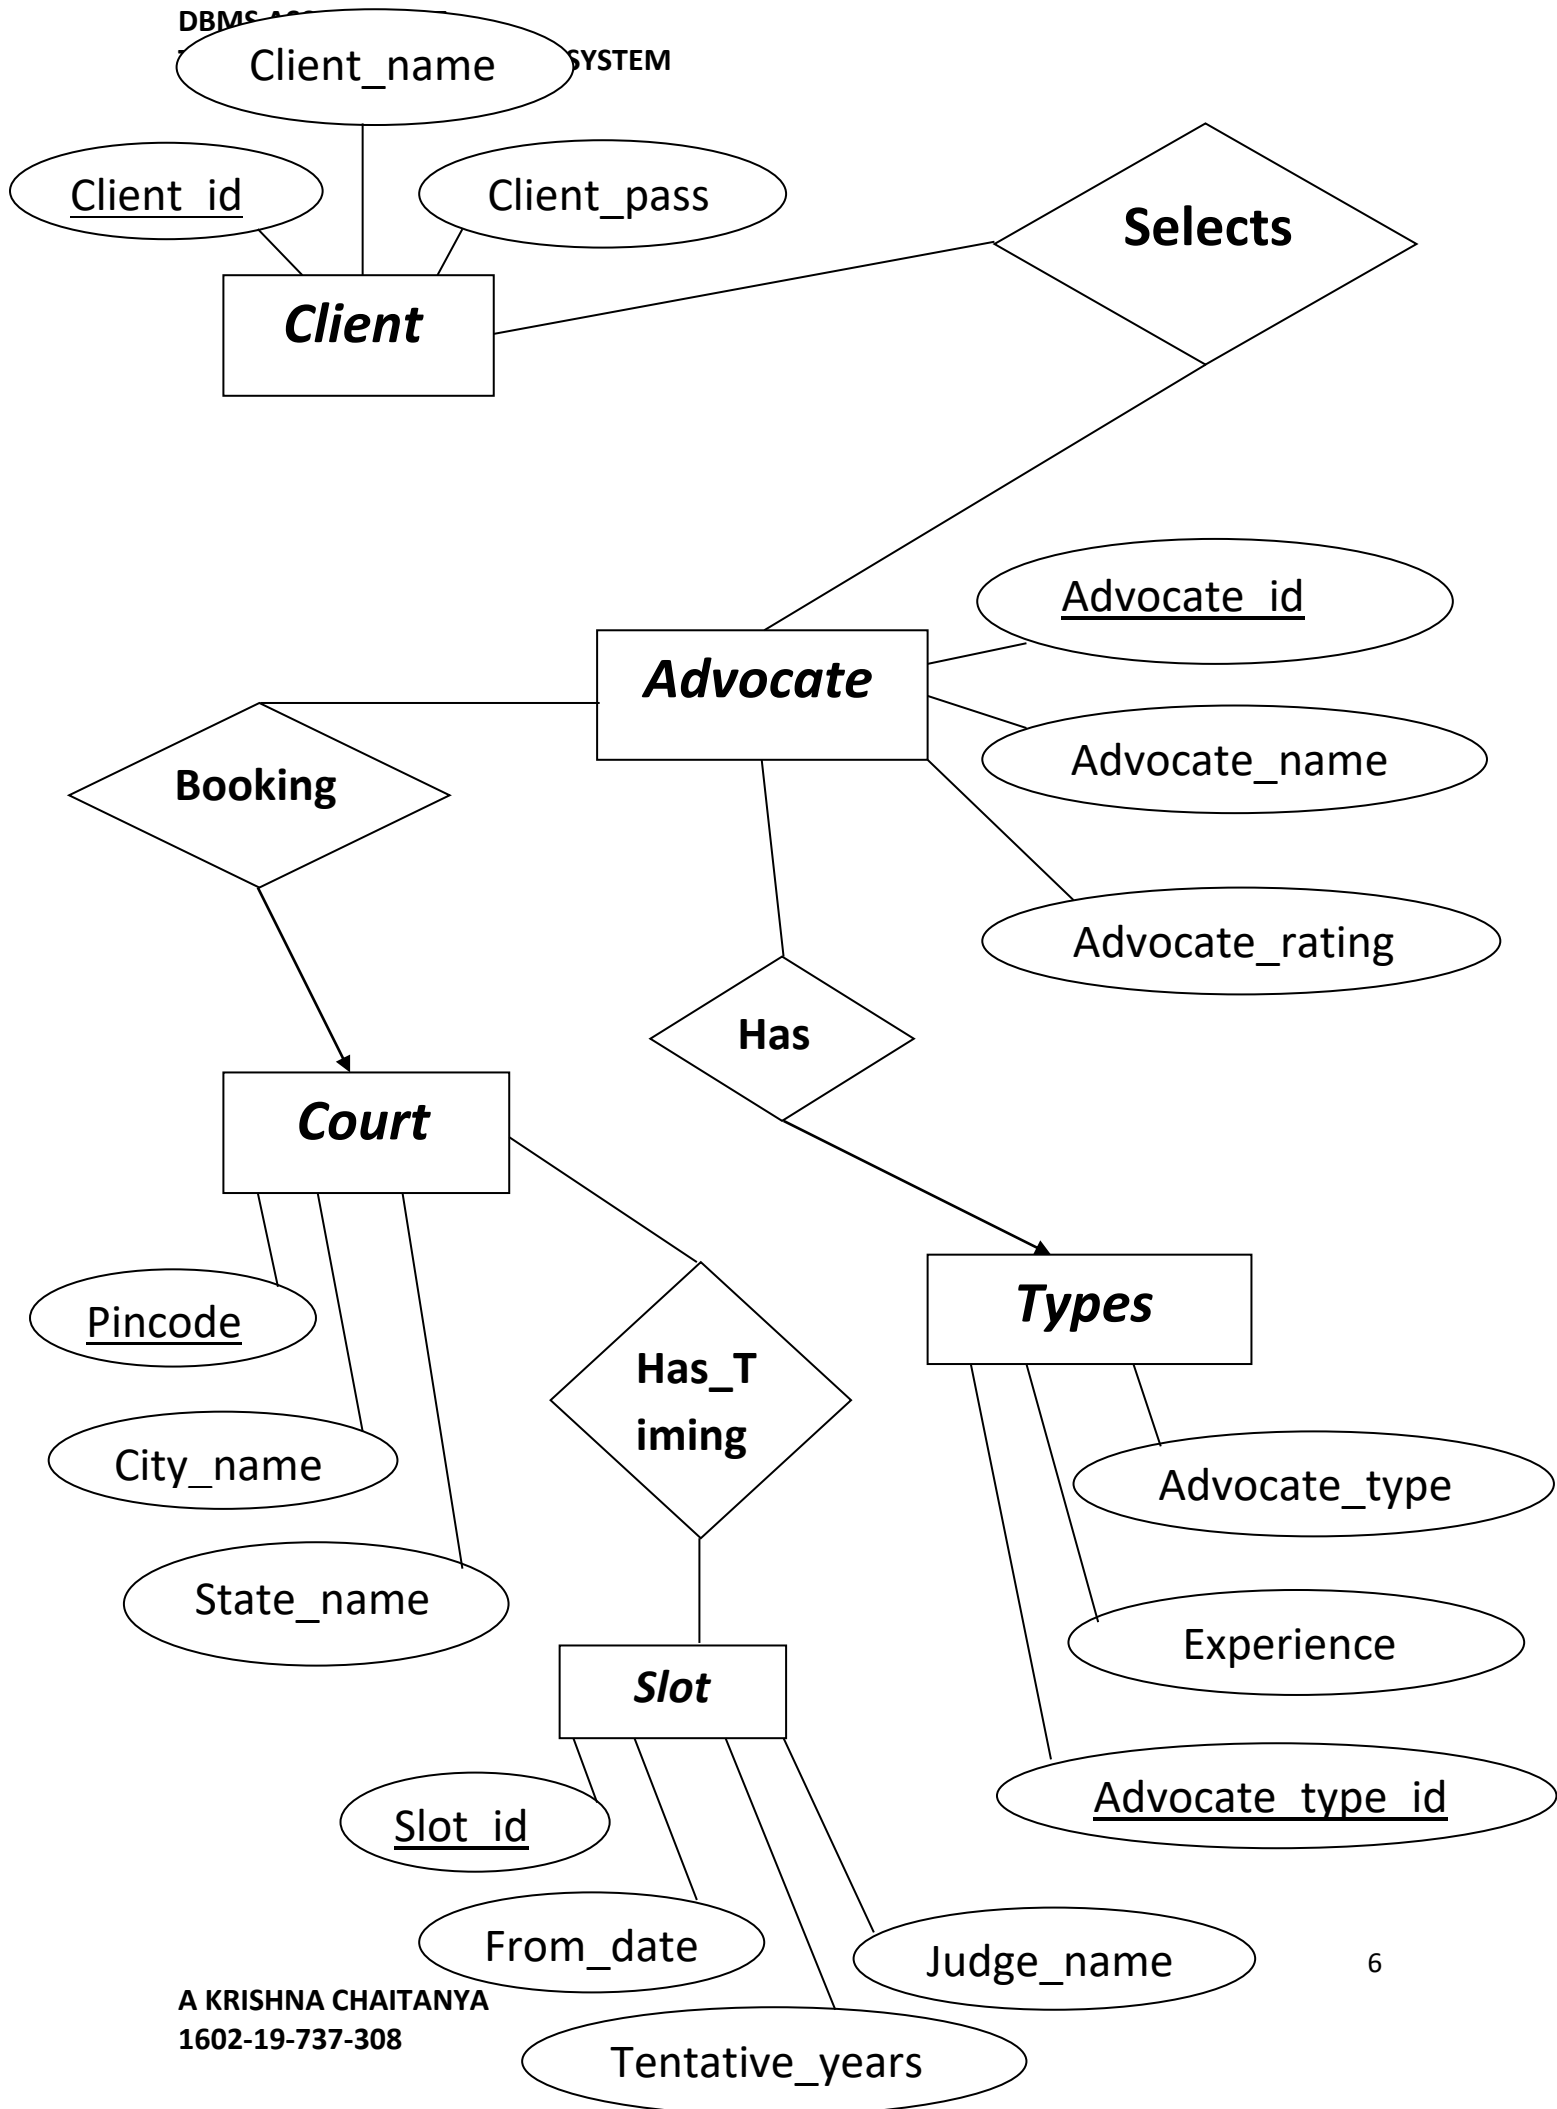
DBMS AS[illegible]
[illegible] SYSTEM

Client_name

Client_id

Client_pass

Selects

Client

Advocate_id

Advocate

Advocate_name

Booking

Advocate_rating

Has

Court

Types

Pincode

Has_T iming

City_name

Advocate_type

State_name

Experience

Slot

Advocate_type_id

Slot_id

From_date

Judge_name

6

A KRISHNA CHAITANYA
1602-19-737-308

Tentative_years